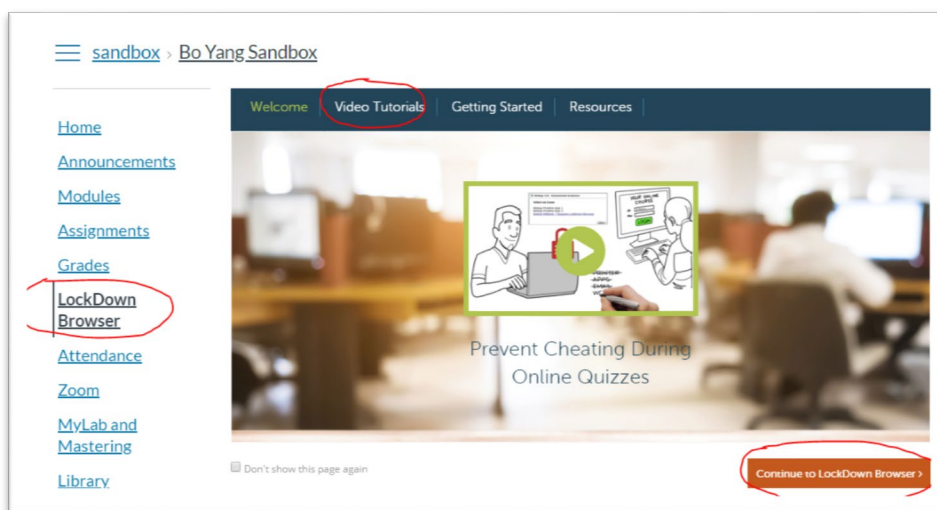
sandbox › Bo Yang Sandbox

Home
Announcements
Modules
Assignments
Grades
LockDown Browser
Attendance
Zoom
MyLab and Mastering
Library

Welcome | Video Tutorials | Getting Started | Resources

YOUR ONLINE COURSE

Prevent Cheating During Online Quizzes

Don't show this page again

Continue to LockDown Browser ›